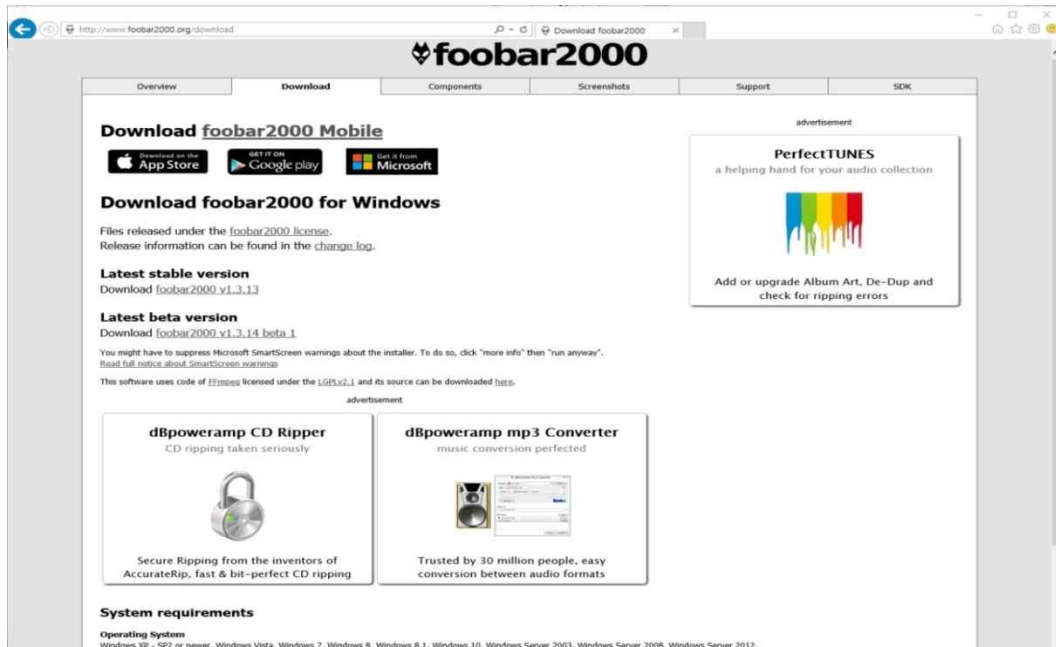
http://www.foobar2000.org/download

Download foobar2000

foobar2000

Overview | Download | Components | Screenshots | Support | SDK

Download foobar2000 Mobile

Download on the App Store

GET IT ON Google play

Get it from Microsoft

Download foobar2000 for Windows

Files released under the foobar2000 license.
Release information can be found in the change log.

Latest stable version
Download foobar2000 v1.3.13

Latest beta version
Download foobar2000 v1.3.14 beta 1

You might have to suppress Microsoft SmartScreen warnings about the installer. To do so, click "more info" then "run anyway".
Read full notice about SmartScreen warnings

This software uses code of FFmpeg licensed under the LGPLv2.1 and its source can be downloaded here.

advertisement

dBpoweramp CD Ripper
CD ripping taken seriously

Secure Ripping from the inventors of AccurateRip, fast & bit-perfect CD ripping

dBpoweramp mp3 Converter
music conversion perfected

Trusted by 30 million people, easy conversion between audio formats

advertisement

PerfectTUNES
a helping hand for your audio collection

Add or upgrade Album Art, De-Dup and check for ripping errors

System requirements

Operating System
Windows XP - SP2 or newer, Windows Vista, Windows 7, Windows 8, Windows 8.1, Windows 10, Windows Server 2003, Windows Server 2008, Windows Server 2012.